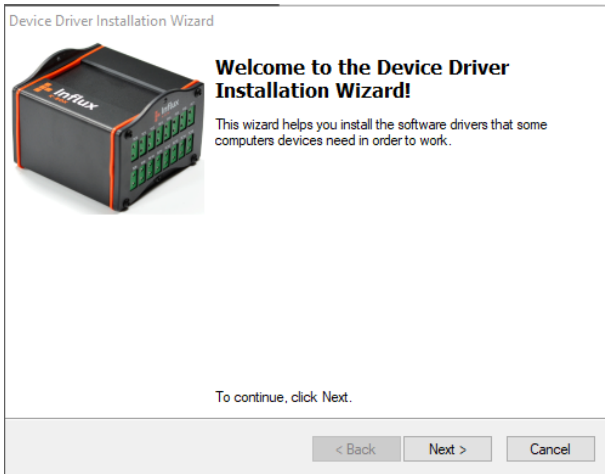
Device Driver Installation Wizard

Influx

Welcome to the Device Driver Installation Wizard!

This wizard helps you install the software drivers that some computers devices need in order to work.

To continue, click Next.

< Back

Next >

Cancel